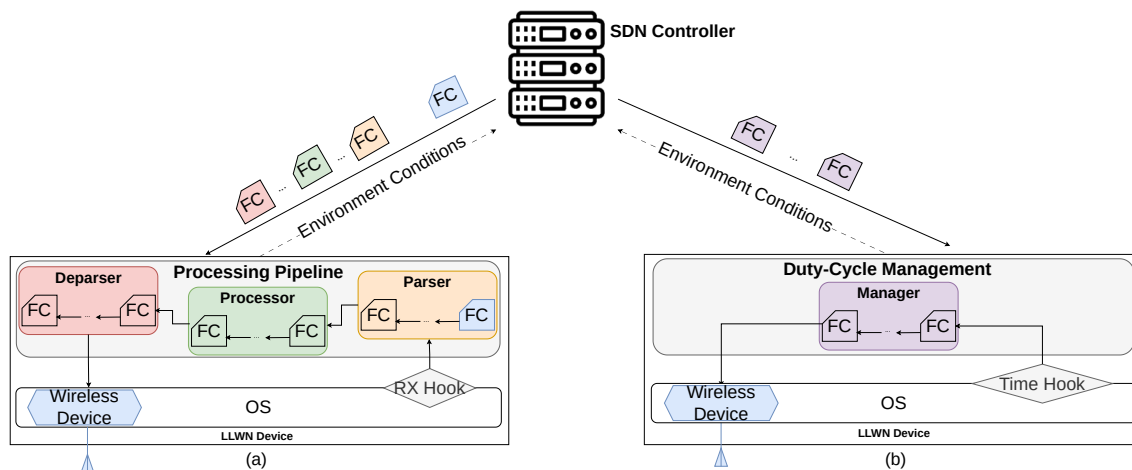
SDN Controller

FC
FC
...
FC
FC
...
FC
Environment Conditions

FC
...
FC
Environment Conditions

Processing Pipeline
Deparser
FC
...
FC
Processor
FC
...
FC
Parser
FC
...
FC
Wireless Device
OS
RX Hook
LLWN Device
(a)

Duty-Cycle Management
Manager
FC
...
FC
Wireless Device
OS
Time Hook
LLWN Device
(b)